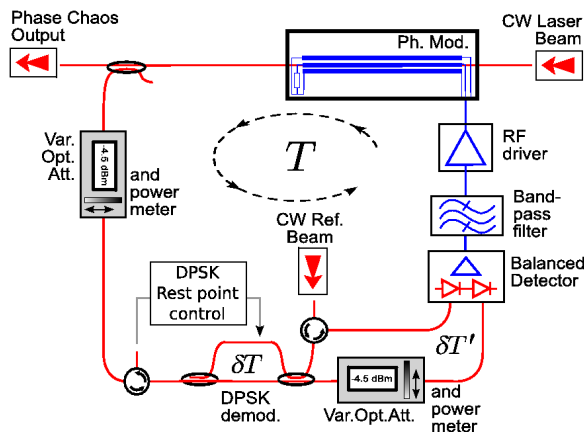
Phase Chaos Output

CW Laser Beam

Ph. Mod.

Var. Opt. Att.

-4.5 dBm

and power meter

$T$

RF driver

Band-pass filter

CW Ref. Beam

Balanced Detector

DPSK Rest point control

$\delta T$

$\delta T'$

DPSK demod.

-4.5 dBm

Var.Opt.Att.

and power meter